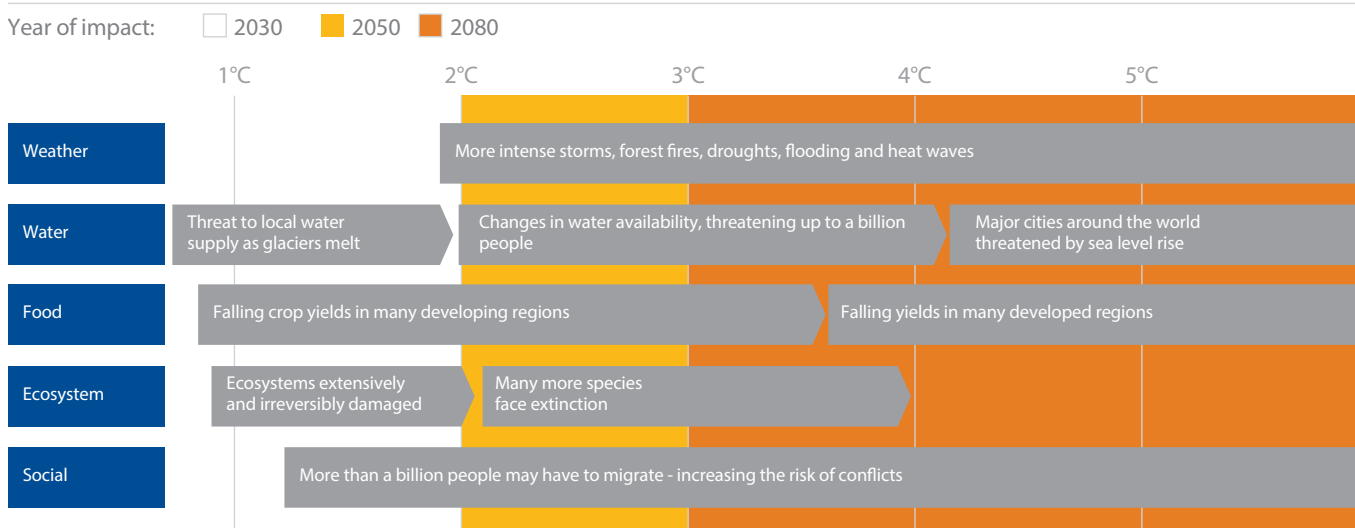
Year of impact: 2030 2050 2080

1°C 2°C 3°C 4°C 5°C

Weather
More intense storms, forest fires, droughts, flooding and heat waves

Water
Threat to local water supply as glaciers melt
Changes in water availability, threatening up to a billion people
Major cities around the world threatened by sea level rise

Food
Falling crop yields in many developing regions
Falling yields in many developed regions

Ecosystem
Ecosystems extensively and irreversibly damaged
Many more species face extinction

Social
More than a billion people may have to migrate - increasing the risk of conflicts